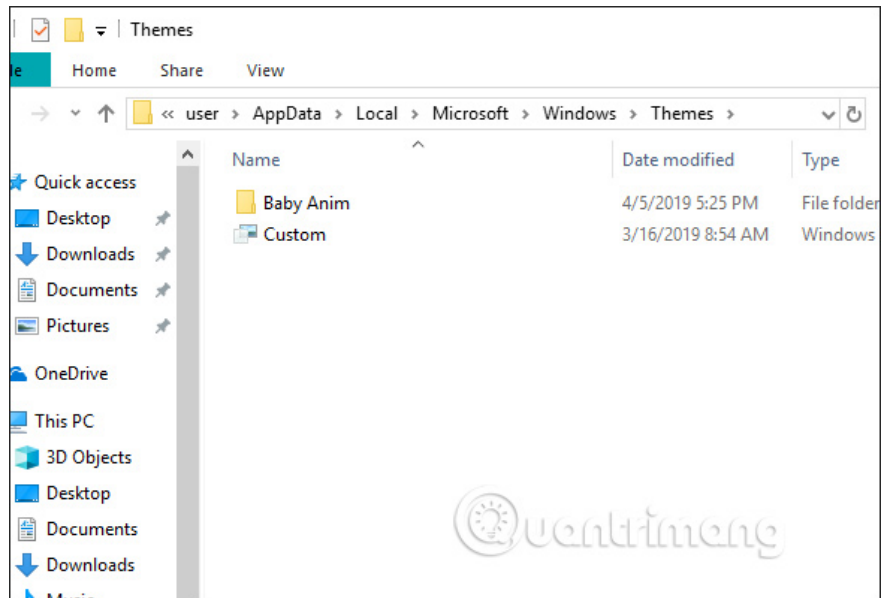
Themes

le Home Share View

« user › AppData › Local › Microsoft › Windows › Themes ›

Quick access
Desktop
Downloads
Documents
Pictures
OneDrive
This PC
3D Objects
Desktop
Documents
Downloads
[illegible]

| Name | Date modified | Type |
|---|---|---|
| Baby Anim | 4/5/2019 5:25 PM | File folder |
| Custom | 3/16/2019 8:54 AM | Windows |

Quantrimang